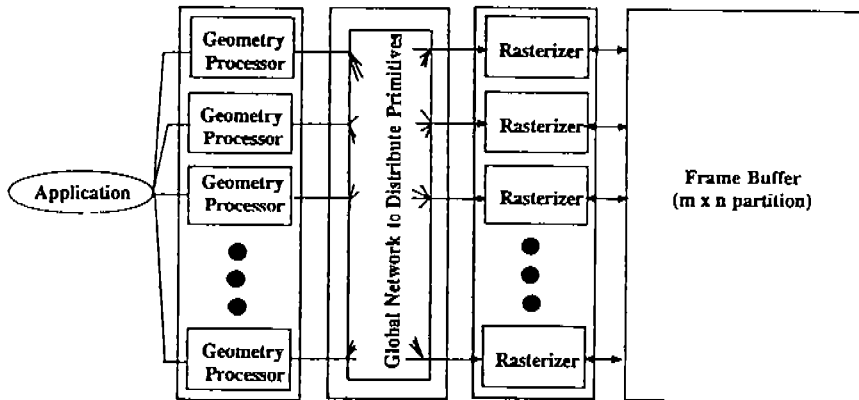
Application

Geometry Processor

Geometry Processor

Geometry Processor

Geometry Processor

Global Network to Distribute Primitives

Rasterizer

Rasterizer

Rasterizer

Rasterizer

Frame Buffer (m x n partition)